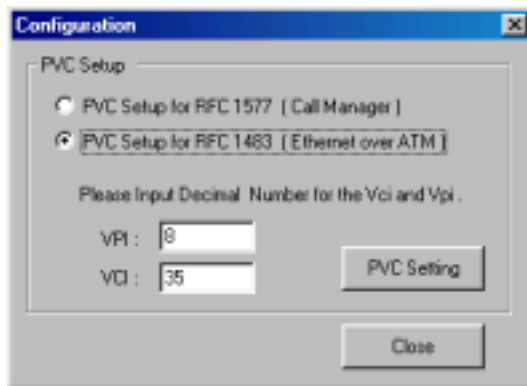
Configuration

PVC Setup

PVC Setup for RFC 1577 [ Call Manager ]

PVC Setup for RFC 1483 [ Ethernet over ATM ]

Please Input Decimal Number for the Vci and Vpi .

VPI : 8

VCI : 35

PVC Setting

Close